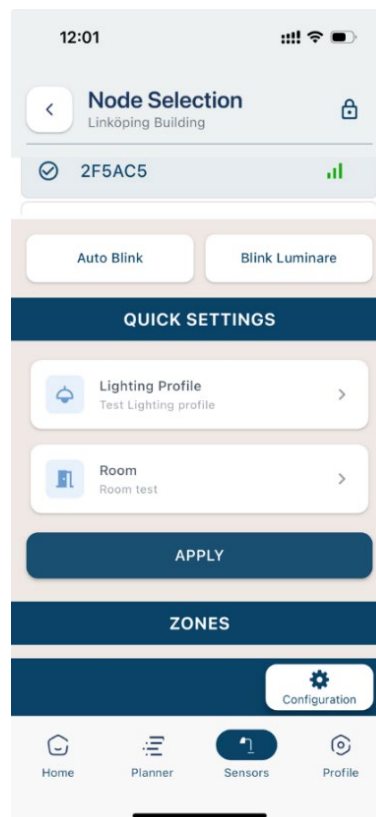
12:01

Node Selection
Linköping Building

2F5AC5

Auto Blink

Blink Luminare

QUICK SETTINGS

Lighting Profile
Test Lighting profile

Room
Room test

APPLY

ZONES

Configuration

Home

Planner

Sensors

Profile